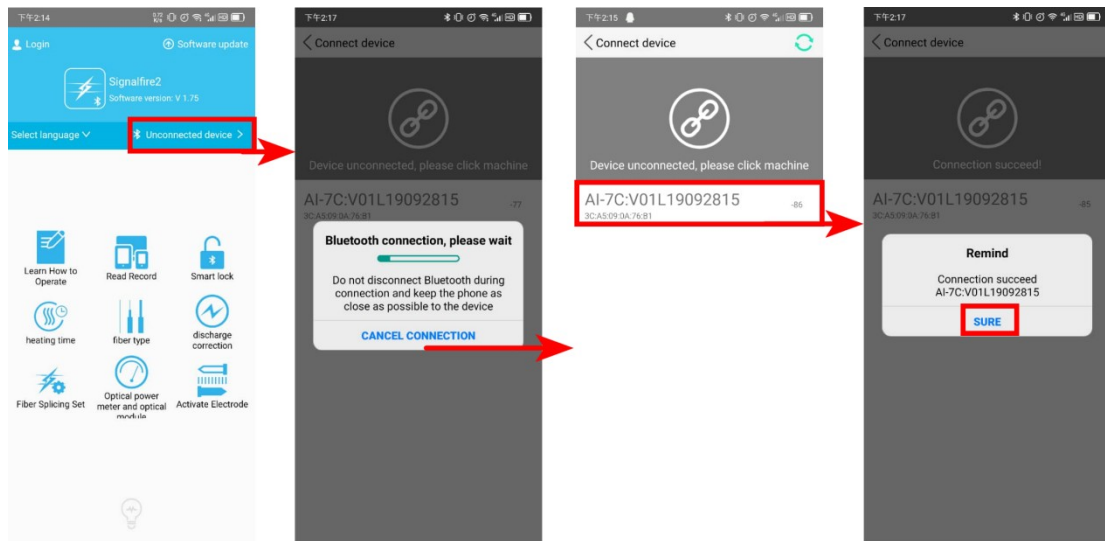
下午2:14

Login

Software update

Signalfire2

Software version: V 1.75

Select language

Unconnected device

Learn How to Operate

Read Record

Smart lock

heating time

fiber type

discharge correction

Fiber Splicing Set

Optical power meter and optical module

Activate Electrode

下午2:17

Connect device

Device unconnected, please click machine

AI-7C:V01L19092815

3C:A5:09:0A:76:B1

-77

Bluetooth connection, please wait

Do not disconnect Bluetooth during connection and keep the phone as close as possible to the device

CANCEL CONNECTION

下午2:15

Connect device

Device unconnected, please click machine

AI-7C:V01L19092815

3C:A5:09:0A:76:B1

-86

下午2:17

Connect device

Connection succeed!

AI-7C:V01L19092815

3C:A5:09:0A:76:B1

-85

Remind

Connection succeed
AI-7C:V01L19092815

SURE